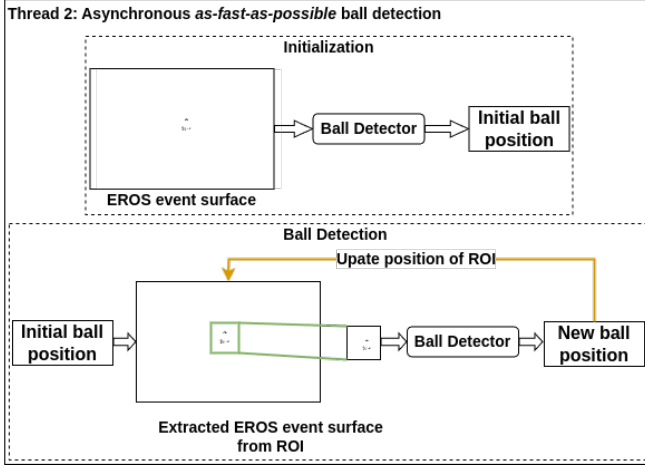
Thread 2: Asynchronous *as-fast-as-possible* ball detection

Initialization

Ball Detector

Initial ball position

EROS event surface

Ball Detection

Upate position of ROI

Initial ball position

Ball Detector

New ball position

Extracted EROS event surface from ROI